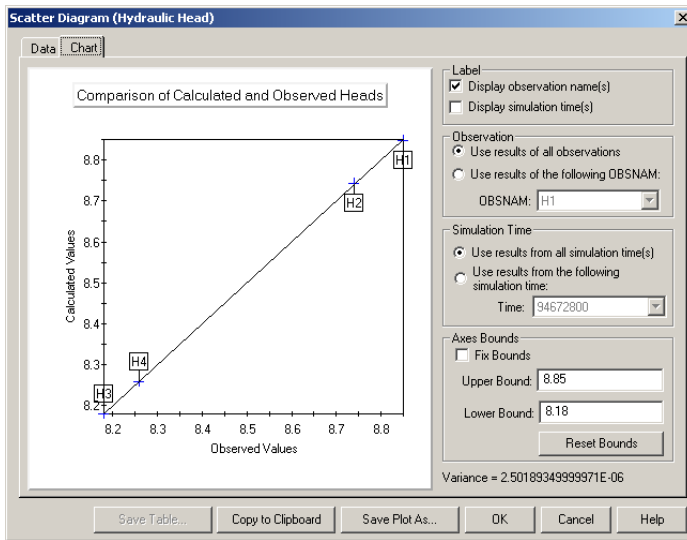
Scatter Diagram (Hydraulic Head)

Data | Chart

Comparison of Calculated and Observed Heads

Calculated Values

8.8
8.7
8.6
8.5
8.4
8.3
8.2

H1
H2
H4
H3

8.2 8.3 8.4 8.5 8.6 8.7 8.8

Observed Values

Label
☑ Display observation name(s)
☐ Display simulation time(s)

Observation
Use results of all observations
Use results of the following OBSNAM:
OBSNAM: H1

Simulation Time
Use results from all simulation time(s)
Use results from the following simulation time:
Time: 94672800

Axes Bounds
☐ Fix Bounds
Upper Bound: 8.85
Lower Bound: 8.18
Reset Bounds

Variance = 2.50189349999971E-06

Save Table... | Copy to Clipboard | Save Plot As... | OK | Cancel | Help